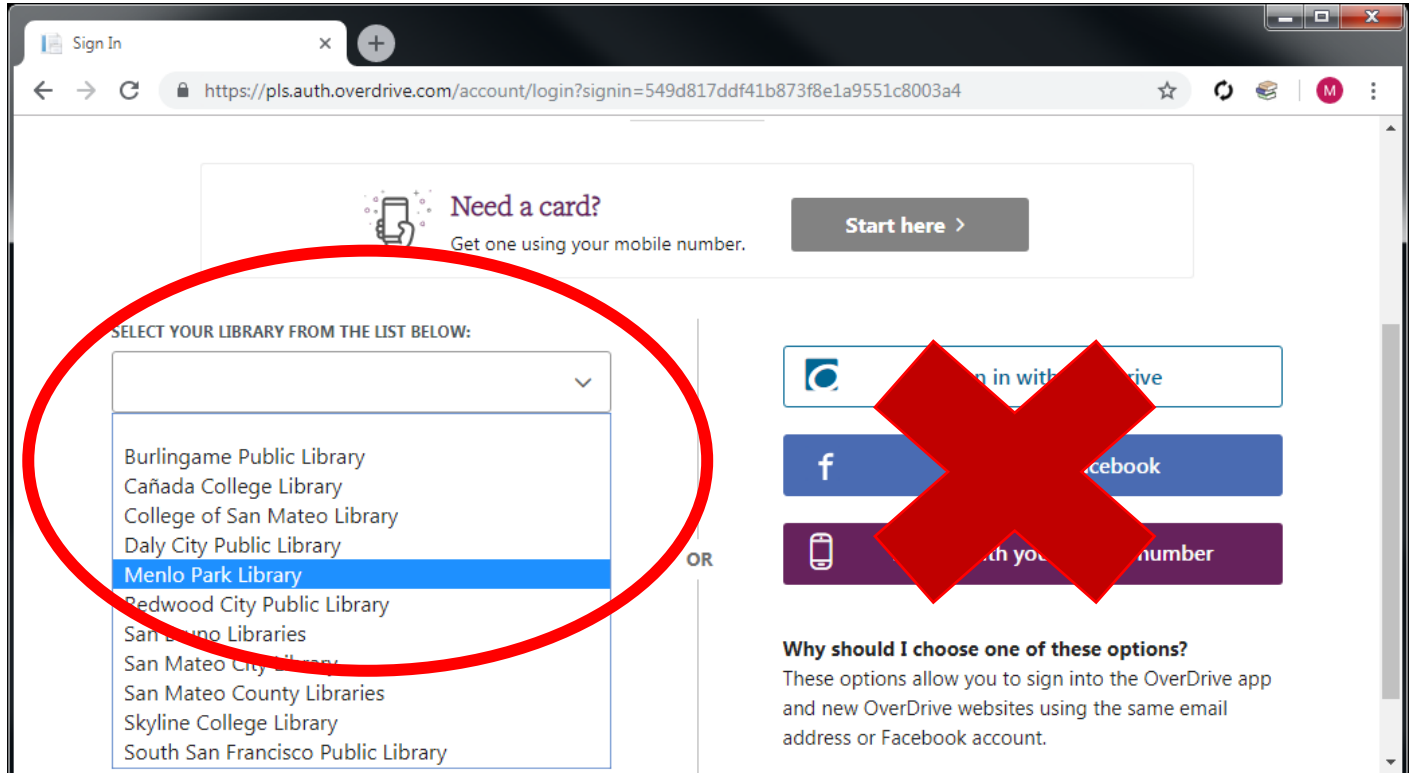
Sign In
×
+
https://pls.auth.overdrive.com/account/login?signin=549d817ddf41b873f8e1a9551c8003a4
M

Need a card?
Get one using your mobile number.
Start here >

SELECT YOUR LIBRARY FROM THE LIST BELOW:

Burlingame Public Library
Cañada College Library
College of San Mateo Library
Daly City Public Library
Menlo Park Library
Redwood City Public Library
San Bruno Libraries
San Mateo City Library
San Mateo County Libraries
Skyline College Library
South San Francisco Public Library

OR

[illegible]n in with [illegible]rive
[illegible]cebook
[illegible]th yo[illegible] number

Why should I choose one of these options?
These options allow you to sign into the OverDrive app and new OverDrive websites using the same email address or Facebook account.